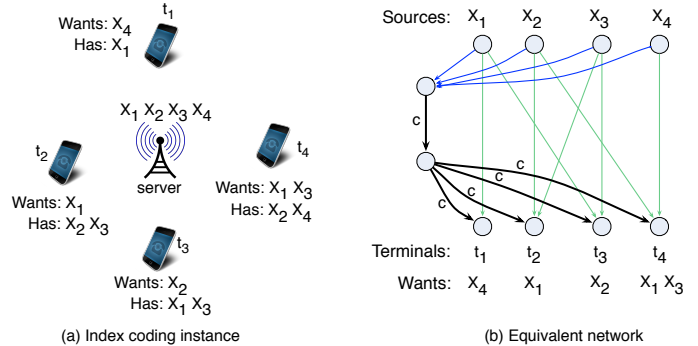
Wants: $X_4$
Has: $X_1$
$t_1$

$X_1$ $X_2$ $X_3$ $X_4$

server

$t_2$
Wants: $X_1$
Has: $X_2$ $X_3$

$t_4$
Wants: $X_1$ $X_3$
Has: $X_2$ $X_4$

$t_3$
Wants: $X_2$
Has: $X_1$ $X_3$

(a) Index coding instance

Sources: $X_1$ $X_2$ $X_3$ $X_4$

c

c c c c

Terminals: $t_1$ $t_2$ $t_3$ $t_4$

Wants: $X_4$ $X_1$ $X_2$ $X_1$ $X_3$

(b) Equivalent network